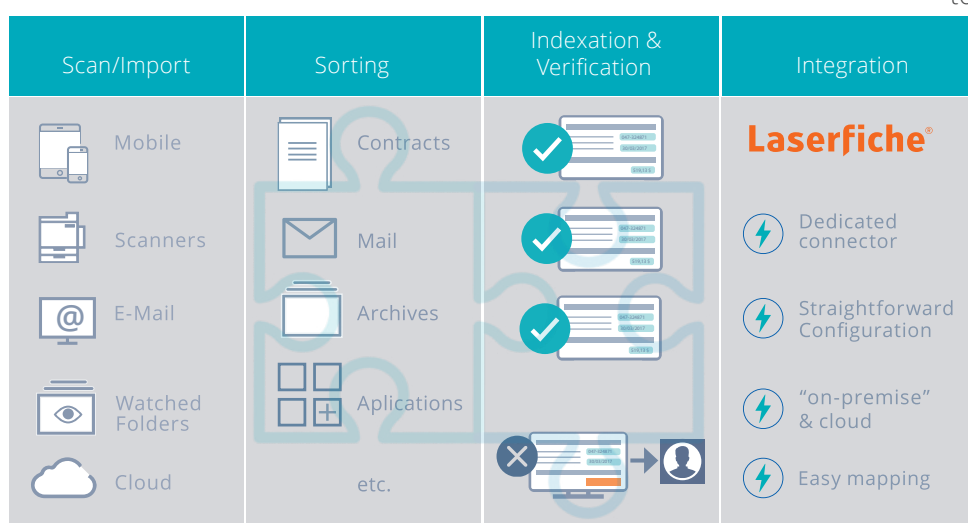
| Scan/Import | Sorting | Indexation & Verification | Integration |
|---|---|---|---|
| Mobile | Contracts | | Laserfiche® |
| Scanners | Mail | | Dedicated connector |
| E-Mail | Archives | | Straightforward Configuration |
| Watched Folders | Aplications | | “on-premise” & cloud |
| Cloud | etc. | | Easy mapping |